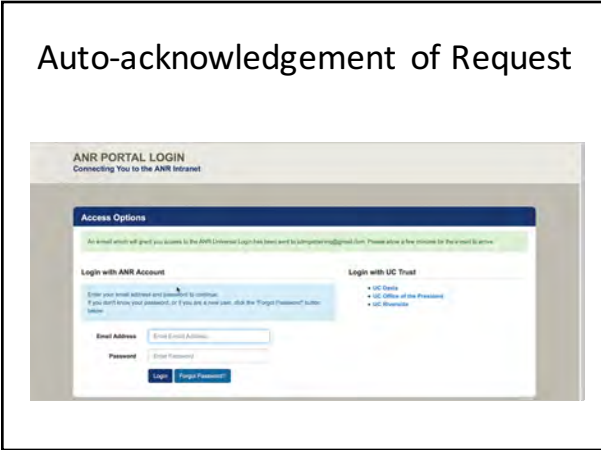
Auto-acknowledgement of Request

ANR PORTAL LOGIN
Connecting You to the ANR Intranet

Access Options

An email which will grant you access to the ANR Universal Login has been sent to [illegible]@gmail.com. Please allow a few minutes for the email to arrive.

Login with ANR Account

Enter your email address and password to continue.
If you don't know your password, or if you are a new user, click the "Forgot Password" button below.

Email Address Enter Email Address

Password Enter Password

Login Forgot Password?

Login with UC Trust

• UC Davis
• UC Office of the President
• UC Riverside